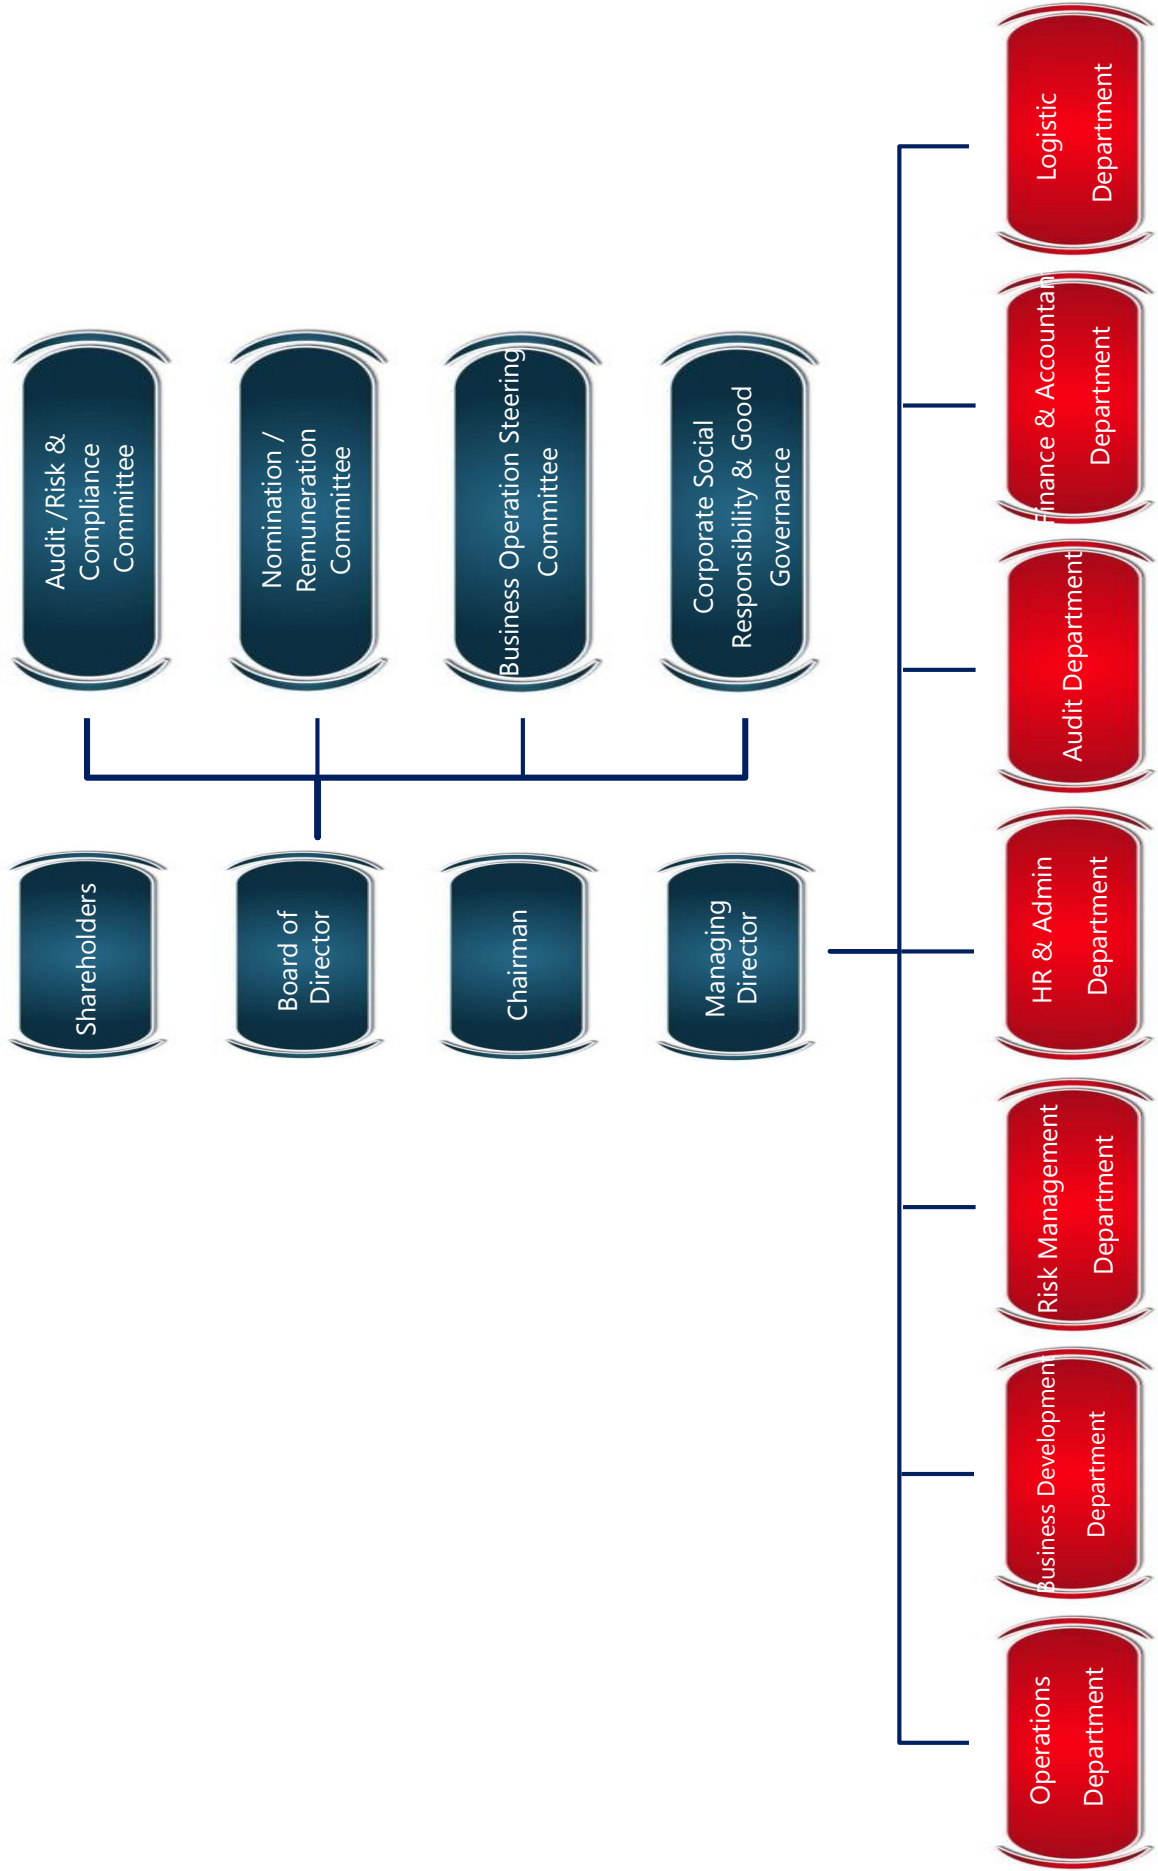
Audit /Risk & Compliance Committee

Nomination / Remuneration Committee

Business Operation Steering Committee

Corporate Social Responsibility & Good Governance

Shareholders

Board of Director

Chairman

Managing Director

Logistic Department

Finance & Accountan Department

Audit Department

HR & Admin Department

Risk Management Department

Business Development Department

Operations Department